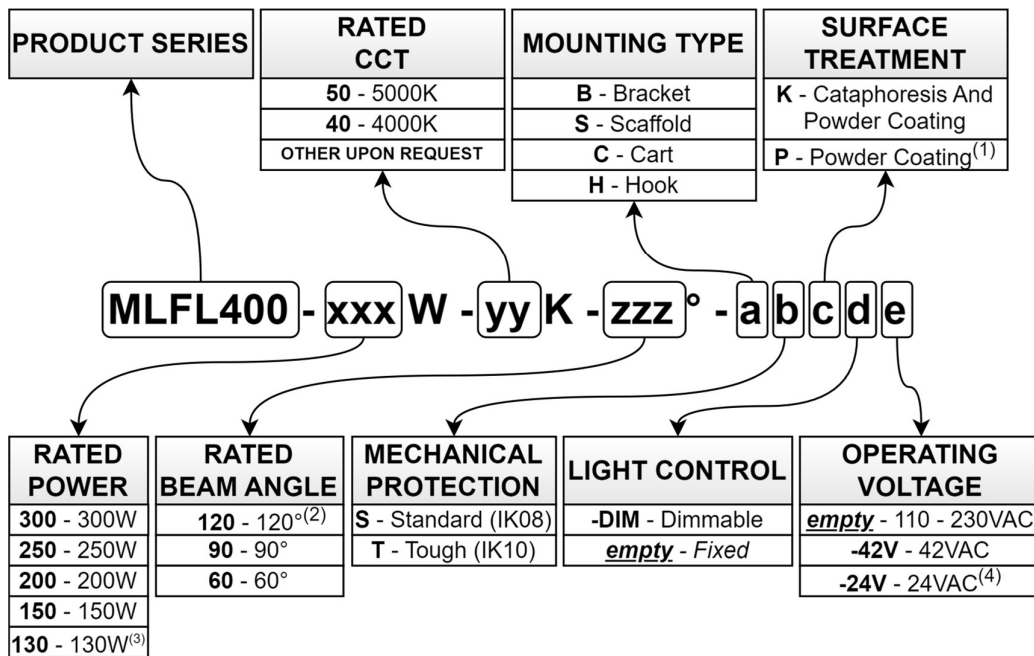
PRODUCT SERIES

RATED CCT
50 - 5000K
40 - 4000K
OTHER UPON REQUEST

MOUNTING TYPE
B - Bracket
S - Scaffold
C - Cart
H - Hook

SURFACE TREATMENT
K - Cataphoresis And Powder Coating
P - Powder Coating$^{(1)}$

MLFL400 - xxx W - yy K - zzz ° - a b c d e

RATED POWER
300 - 300W
250 - 250W
200 - 200W
150 - 150W
130 - 130W$^{(3)}$

RATED BEAM ANGLE
120 - 120°$^{(2)}$
90 - 90°
60 - 60°

MECHANICAL PROTECTION
S - Standard (IK08)
T - Tough (IK10)

LIGHT CONTROL
-DIM - Dimmable
empty - Fixed

OPERATING VOLTAGE
empty - 110 - 230VAC
-42V - 42VAC
-24V - 24VAC$^{(4)}$